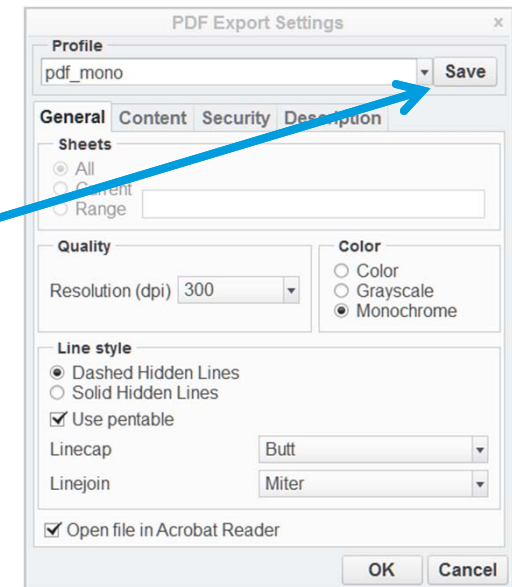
PDF Export Settings
×

Profile
pdf_mono
Save

General
Content
Security
Description

Sheets
All
Current
Range

Quality
Resolution (dpi) 300

Color
Color
Grayscale
Monochrome

Line style
Dashed Hidden Lines
Solid Hidden Lines
Use pentable
Linecap
Butt
Linejoin
Miter

Open file in Acrobat Reader

OK
Cancel